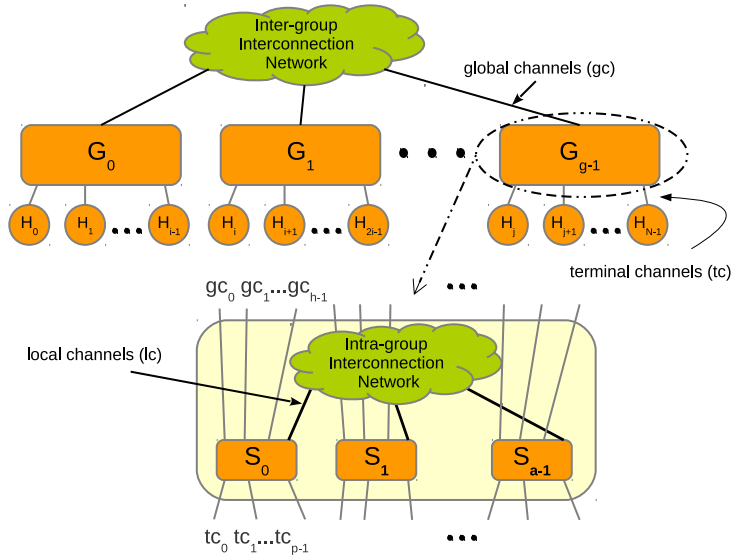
Inter-group Interconnection Network

global channels (gc)

$G_0$ $G_1$ . . . $G_{g-1}$

$H_0$ $H_1$ ... $H_{i-1}$ $H_i$ $H_{i+1}$ ... $H_{2i-1}$ $H_j$ $H_{j+1}$ ... $H_{N-1}$

terminal channels (tc)

$gc_0$ $gc_1$...$gc_{h-1}$ ...

local channels (lc)

Intra-group Interconnection Network

$S_0$ $S_1$ $S_{a-1}$

$tc_0$ $tc_1$...$tc_{p-1}$ ...